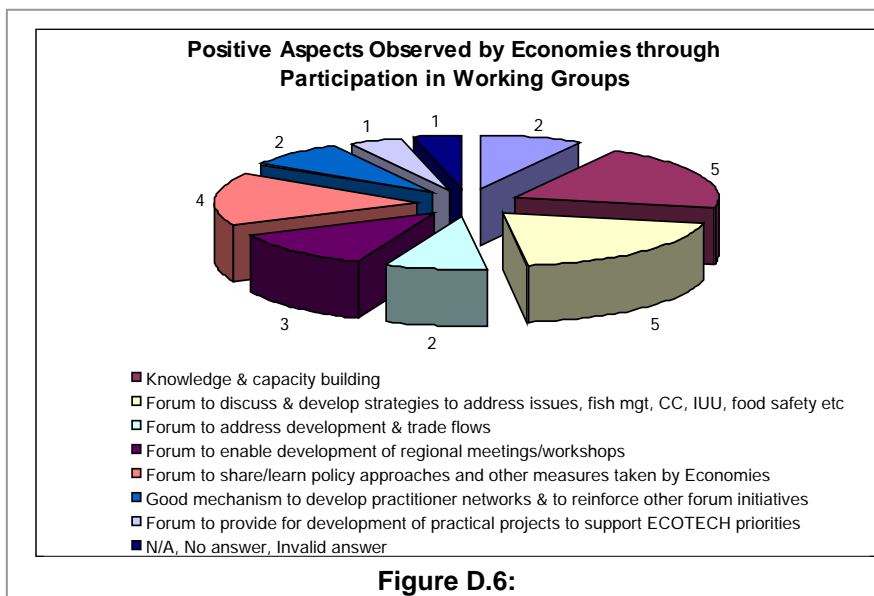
Positive Aspects Observed by Economies through Participation in Working Groups

1
2
1
2
5
4
5
3
2

Knowledge & capacity building
Forum to discuss & develop strategies to address issues, fish mgt, CC, IUU, food safety etc
Forum to address development & trade flows
Forum to enable development of regional meetings/workshops
Forum to share/learn policy approaches and other measures taken by Economies
Good mechanism to develop practitioner networks & to reinforce other forum initiatives
Forum to provide for development of practical projects to support ECOTECH priorities
N/A, No answer, Invalid answer

Figure D.6: